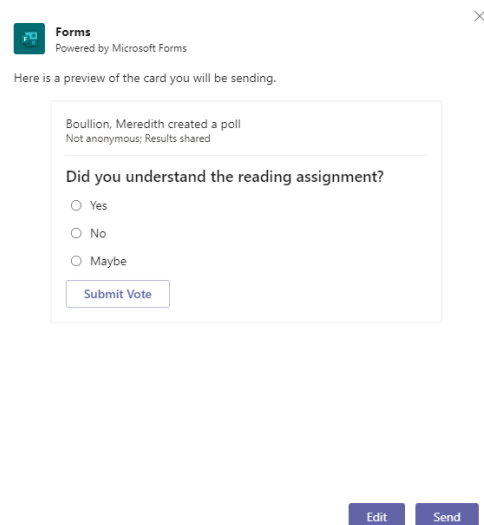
Forms
Powered by Microsoft Forms

Here is a preview of the card you will be sending.

Boullion, Meredith created a poll
Not anonymous; Results shared

Did you understand the reading assignment?

Yes

No

Maybe

Submit Vote

Edit

Send